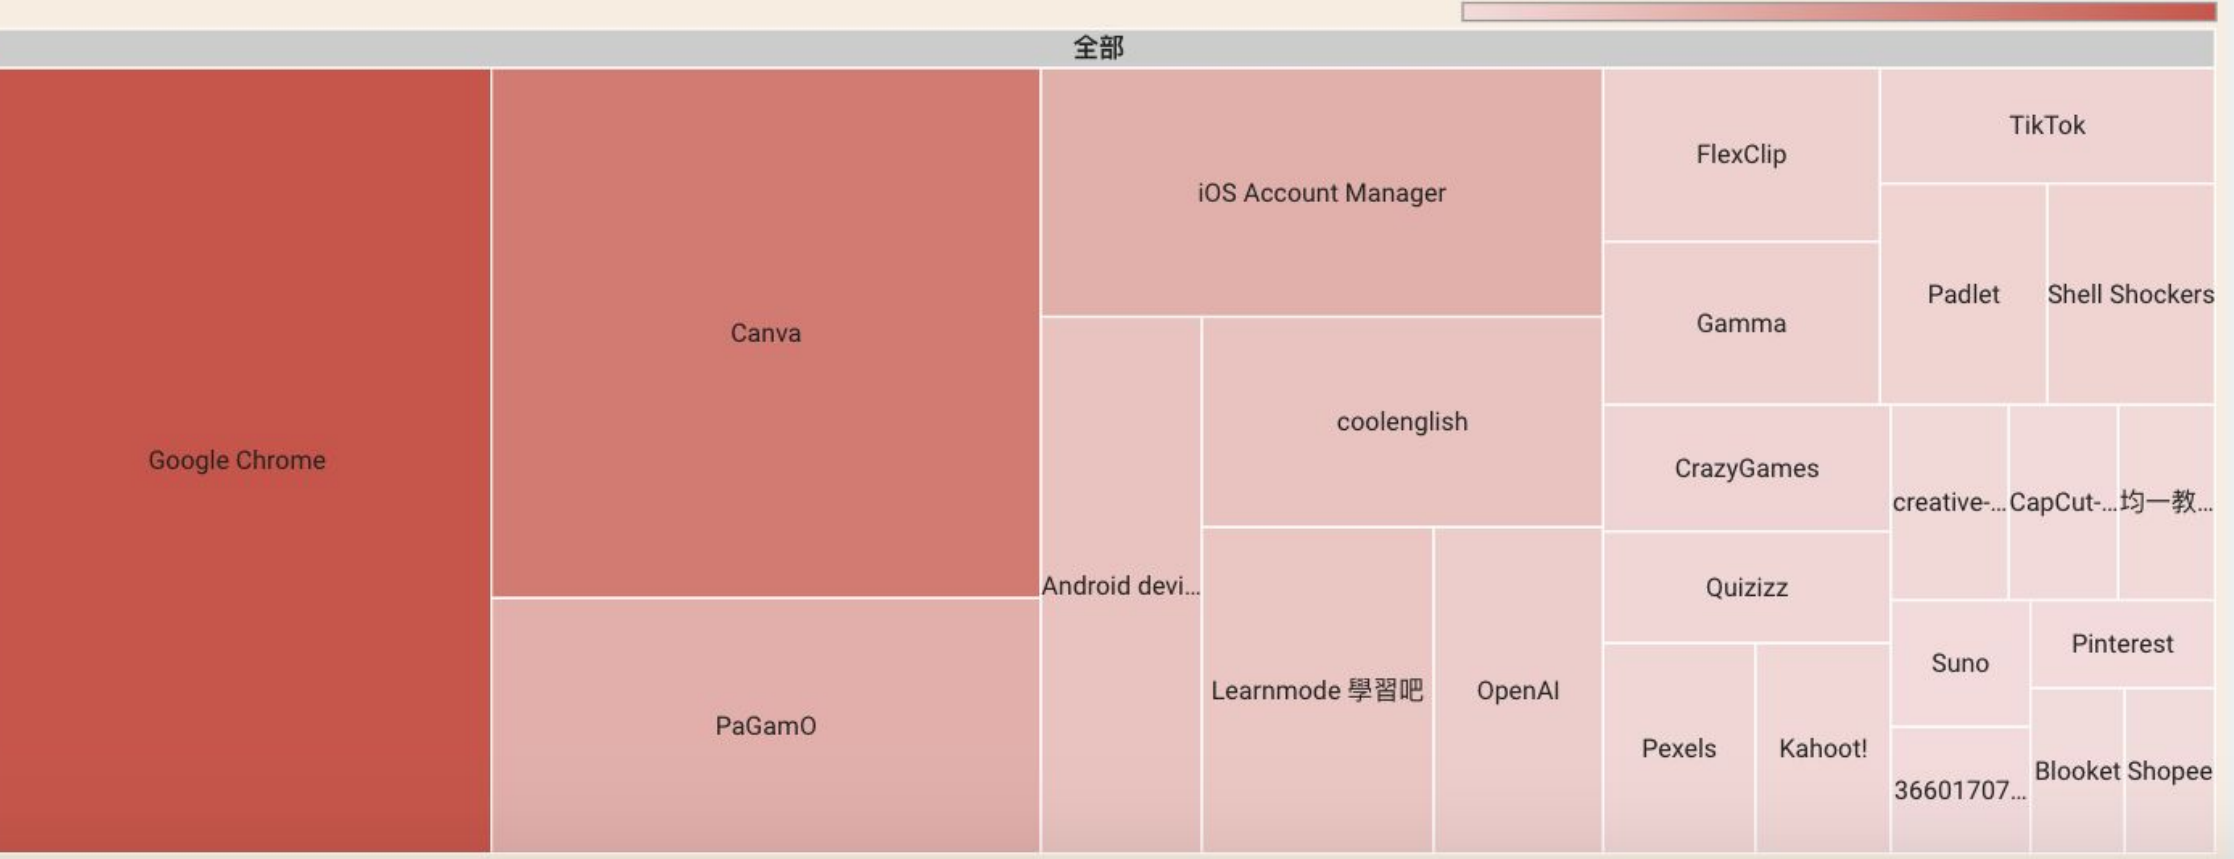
全部

Google Chrome

Canva

PaGamO

iOS Account Manager

Android devi...

coolenglish

Learnmode 學習吧

OpenAI

FlexClip

Gamma

CrazyGames

Quizizz

Pexels

Kahoot!

TikTok

Padlet

Shell Shockers

creative-...

CapCut-...

均一教...

Suno

36601707...

Pinterest

Blooket

Shopee